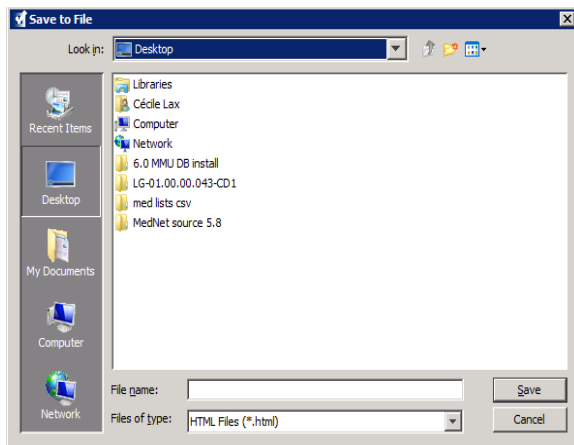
Save to File

Look in: Desktop

Recent Items
Desktop
My Documents
Computer
Network

Libraries
Cécile Lax
Computer
Network
6.0 MMU DB install
LG-01.00.00.043-CD1
med lists csv
MedNet source 5.8

File name:
Files of type: HTML Files (*.html)

Save
Cancel